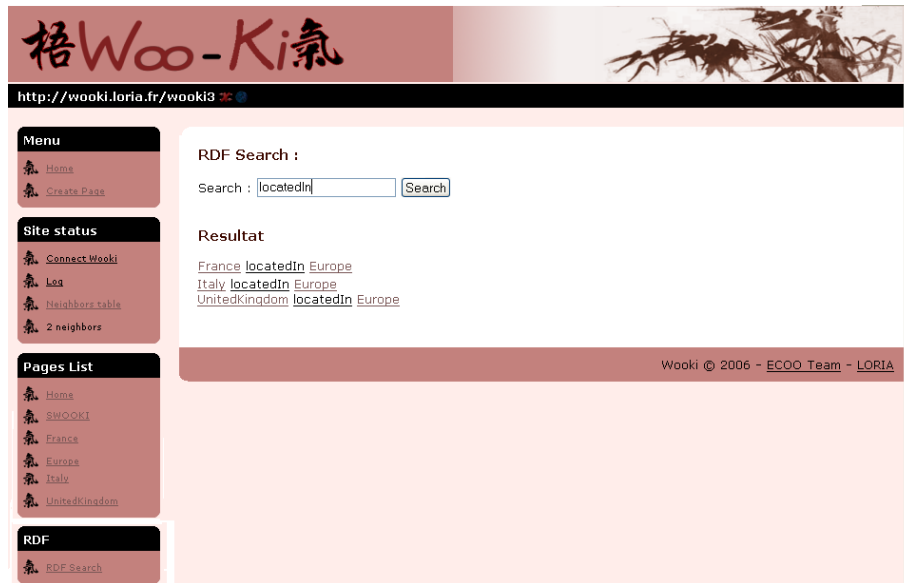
梧Woo-Ki氣

http://wooki.loria.fr/wooki3

Menu

Home

Create Page

Site status

Connect Wooki

Log

Neighbors table

2 neighbors

Pages List

Home

SWOOKI

France

Europe

Italy

UnitedKingdom

RDF

RDF Search

RDF Search :

Search : locatedIn Search

Resultat

France locatedIn Europe
Italy locatedIn Europe
UnitedKingdom locatedIn Europe

Wooki © 2006 - ECOO Team - LORIA